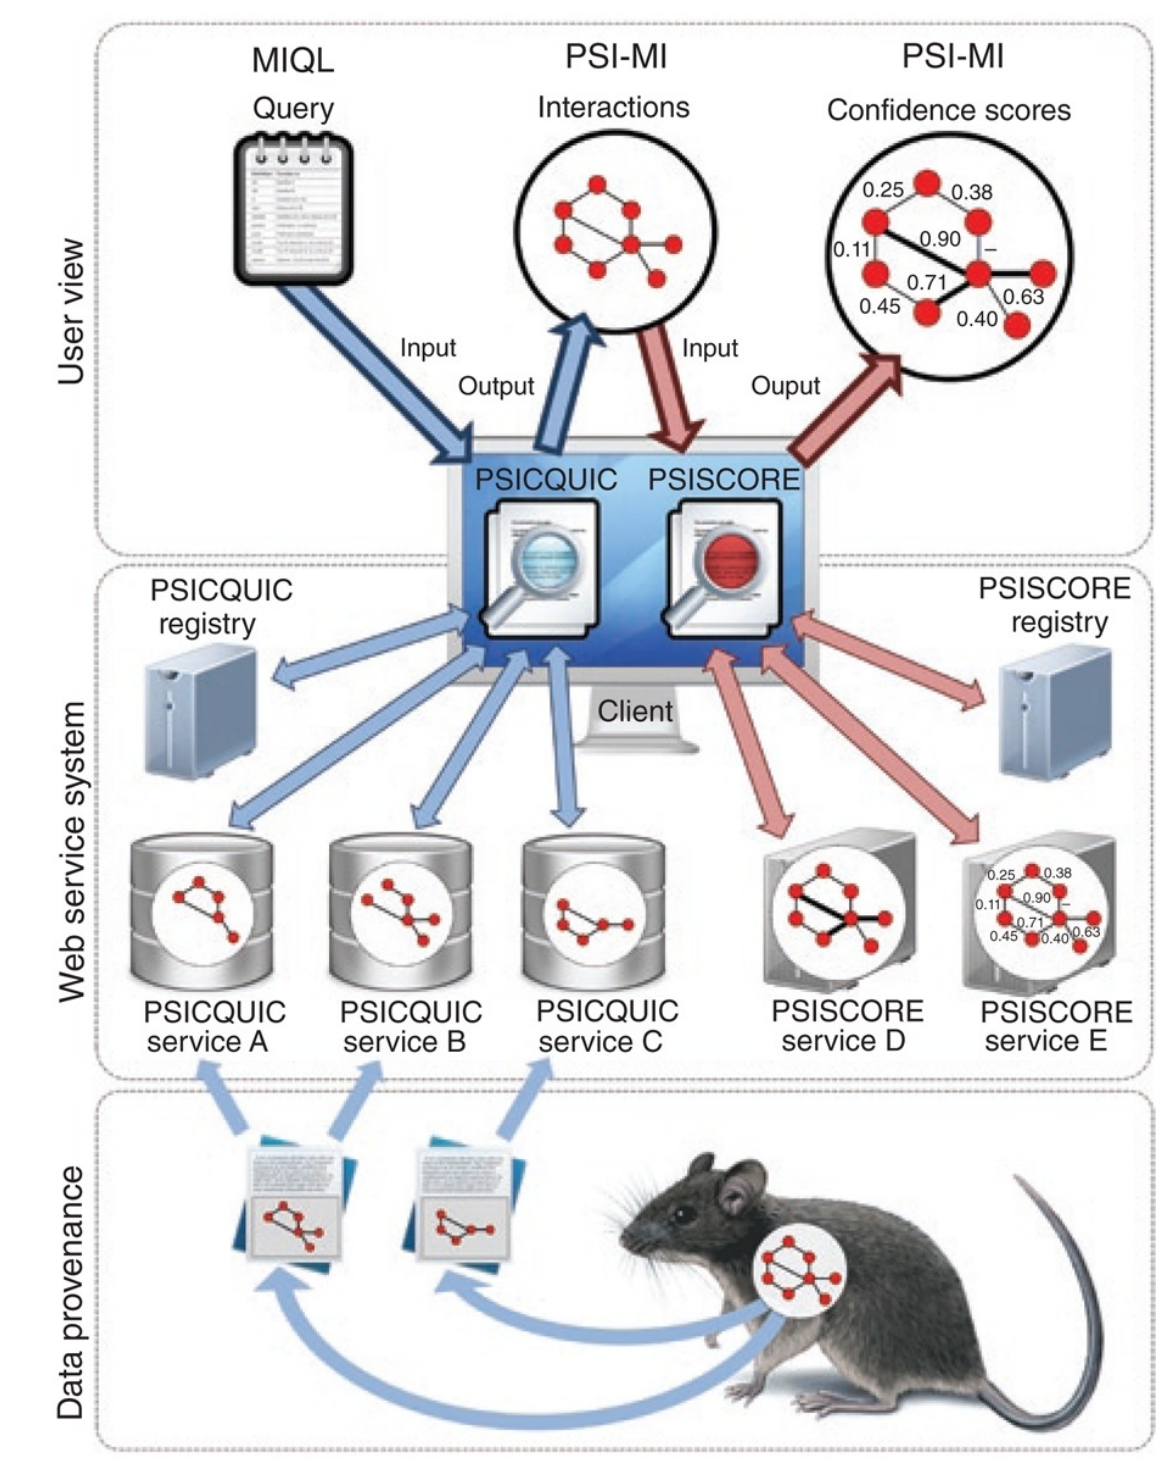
User view

MIQL
Query

PSI-MI
Interactions

PSI-MI
Confidence scores

0.25 0.38
0.11 0.90 –
0.71
0.45 0.63
0.40

Input
Output
Input
Ouput

PSICQUIC PSISCORE

Web service system

PSICQUIC registry

PSISCORE registry

Client

0.25 0.38
0.11 0.90 –
0.71
0.45 0.40 0.63

PSICQUIC service A
PSICQUIC service B
PSICQUIC service C
PSISCORE service D
PSISCORE service E

Data provenance